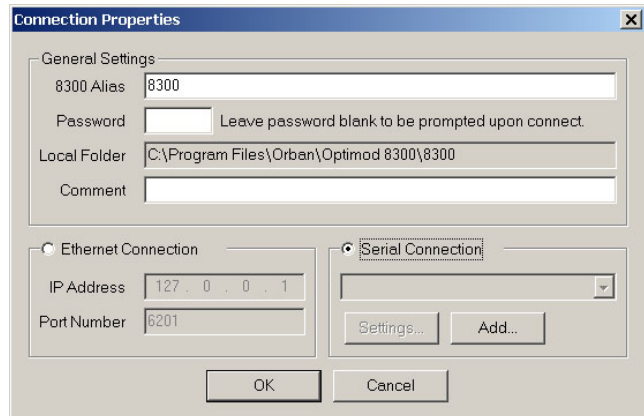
Connection Properties

General Settings

8300 Alias 8300

Password Leave password blank to be prompted upon connect.

Local Folder C:\Program Files\Orban\Optimod 8300\8300

Comment

Ethernet Connection

IP Address 127 . 0 . 0 . 1

Port Number 6201

Serial Connection

Settings... Add...

OK Cancel